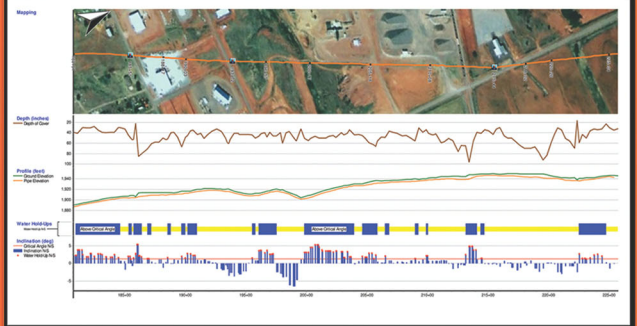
Mapping

Depth (Inches)
Depth of Cover

20
40
60

Profile (feet)
Ground Elevation
Pipe Elevation

1,640
1,620
1,600

Water Hold-Ups
Water Hold-Up N/S

Above Critical Angle
Above Critical Angle

Inclination (deg)
Critical Angle N/S
Inclination N/S
Water Hold-Up N/S

185+00
190+00
195+00
200+00
205+00
210+00
215+00
220+00
225+00